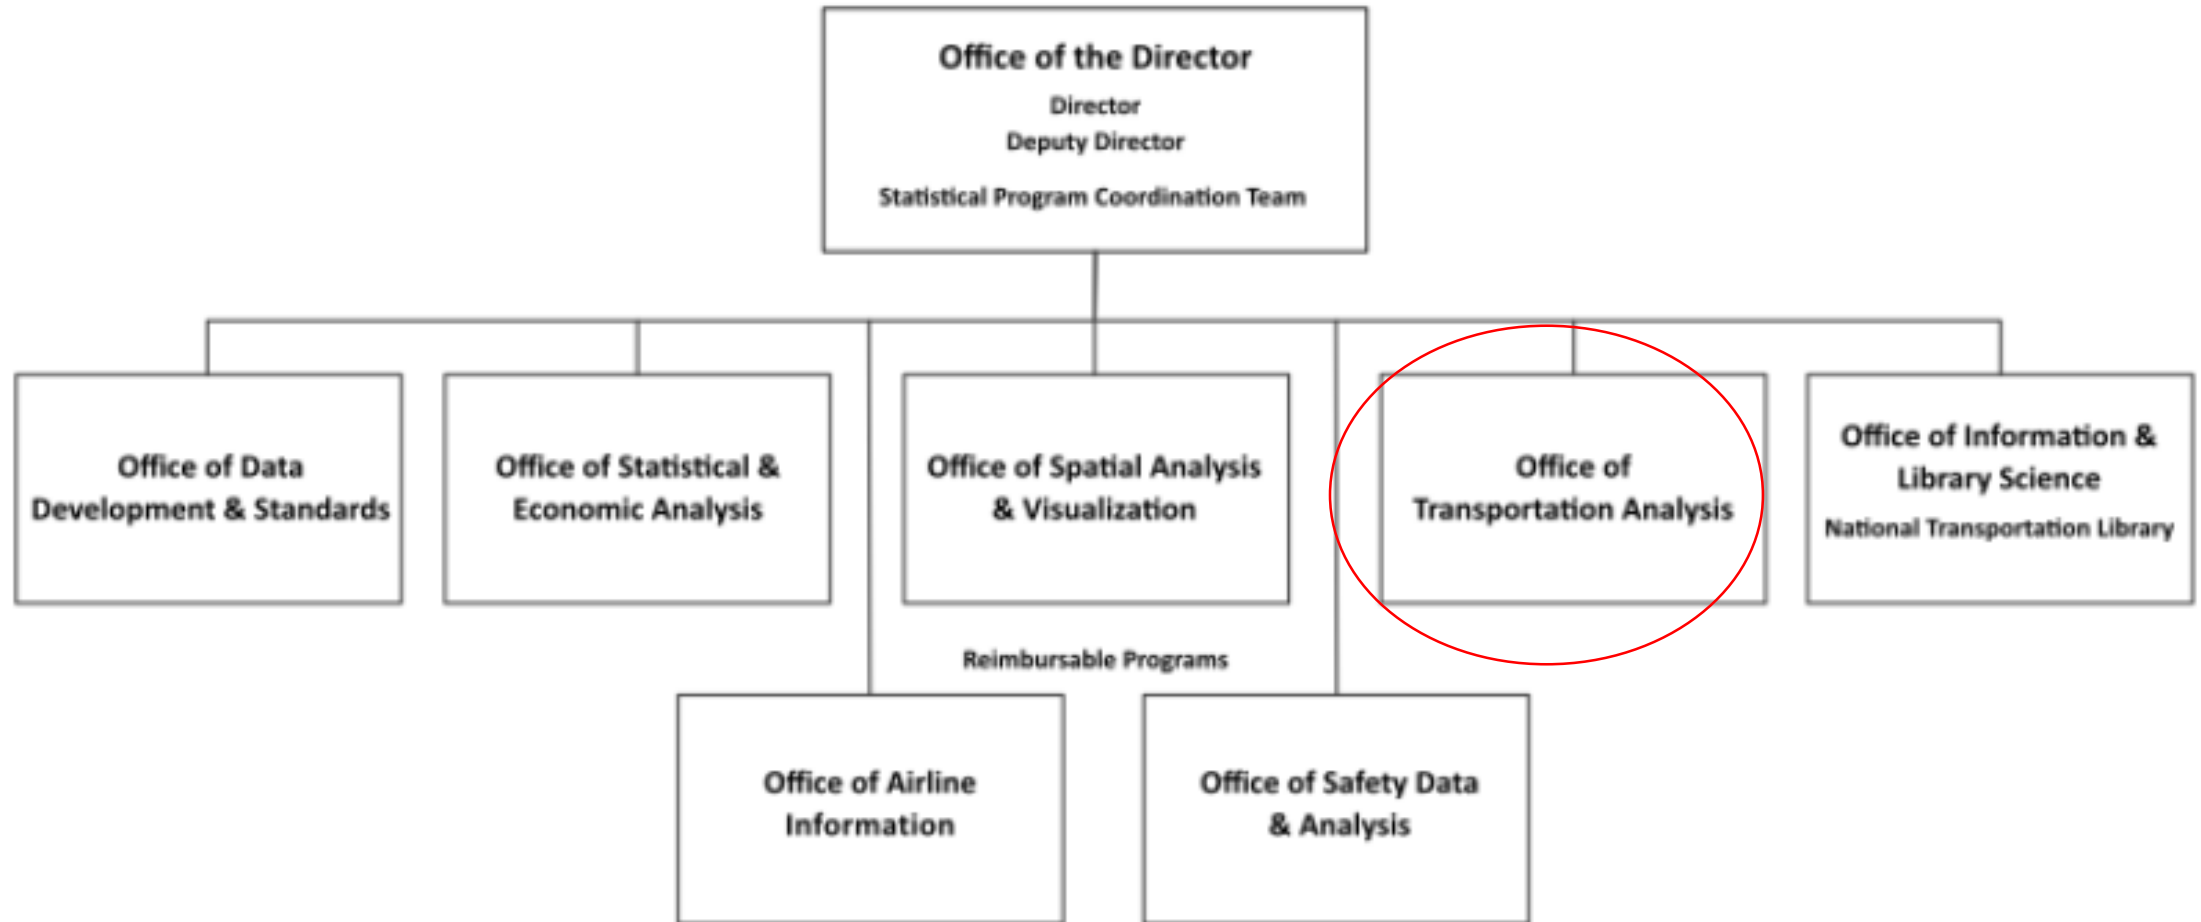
Office of the Director
Director
Deputy Director
Statistical Program Coordination Team

Office of Data Development & Standards

Office of Statistical & Economic Analysis

Office of Spatial Analysis & Visualization

Office of Transportation Analysis

Office of Information & Library Science
National Transportation Library

Reimbursable Programs

Office of Airline Information

Office of Safety Data & Analysis